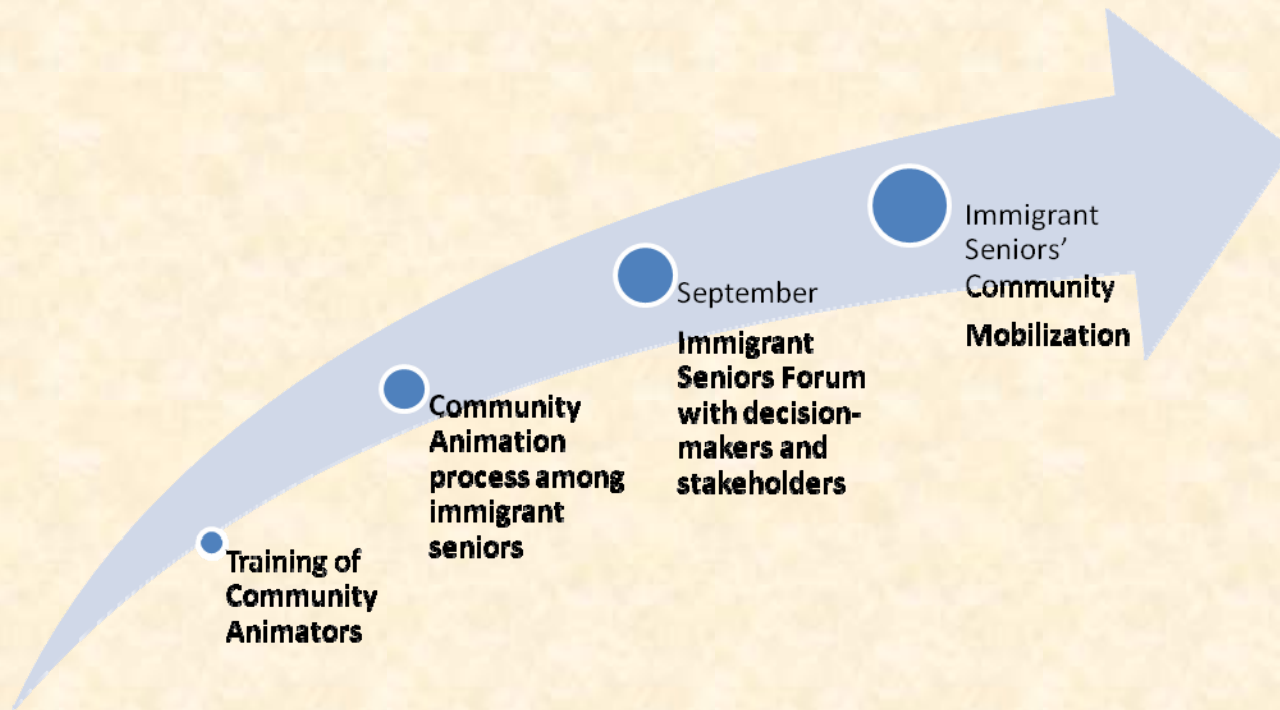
Training of Community Animators

Community Animation process among immigrant seniors

September

Immigrant Seniors Forum with decision-makers and stakeholders

Immigrant Seniors' Community

Mobilization